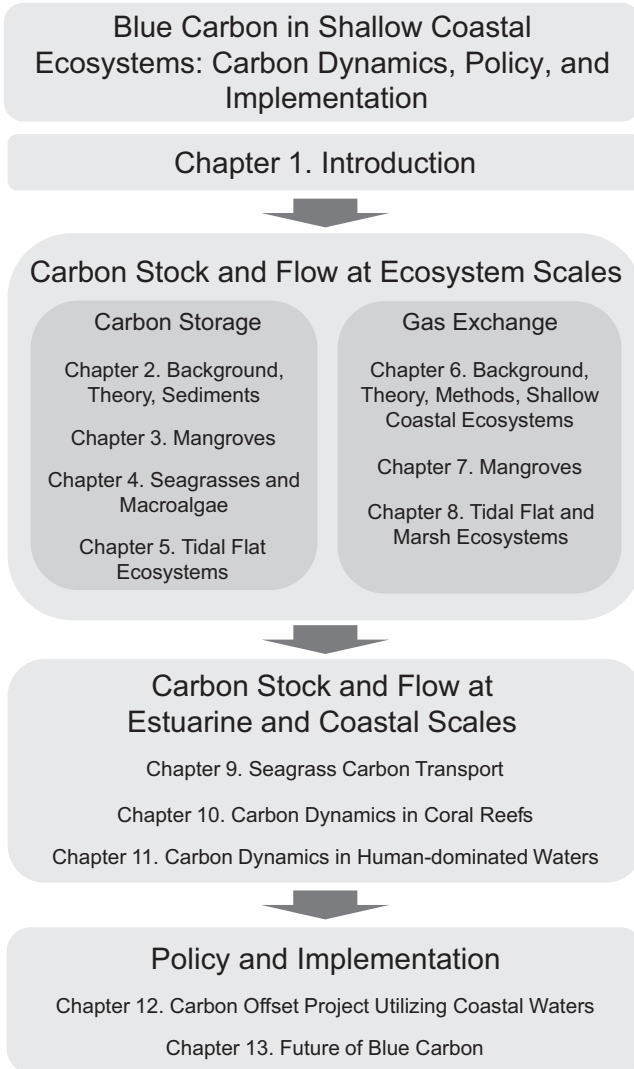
Blue Carbon in Shallow Coastal Ecosystems: Carbon Dynamics, Policy, and Implementation

Chapter 1. Introduction

Carbon Stock and Flow at Ecosystem Scales

Carbon Storage

Chapter 2. Background, Theory, Sediments

Chapter 3. Mangroves

Chapter 4. Seagrasses and Macroalgae

Chapter 5. Tidal Flat Ecosystems

Gas Exchange

Chapter 6. Background, Theory, Methods, Shallow Coastal Ecosystems

Chapter 7. Mangroves

Chapter 8. Tidal Flat and Marsh Ecosystems

Carbon Stock and Flow at Estuarine and Coastal Scales

Chapter 9. Seagrass Carbon Transport

Chapter 10. Carbon Dynamics in Coral Reefs

Chapter 11. Carbon Dynamics in Human-dominated Waters

Policy and Implementation

Chapter 12. Carbon Offset Project Utilizing Coastal Waters

Chapter 13. Future of Blue Carbon